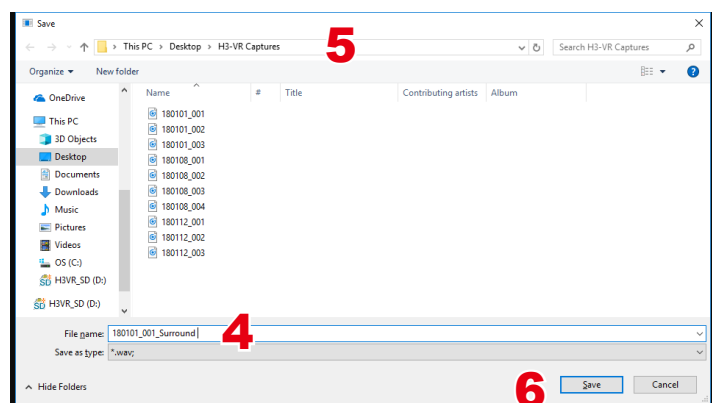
Save

This PC > Desktop > H3-VR Captures

5

Search H3-VR Captures

Organize ▾ New folder

OneDrive

This PC

3D Objects

Desktop

Documents

Downloads

Music

Pictures

Videos

OS (C:)

H3VR_SD (D:)

H3VR_SD (D:)

| Name | # | Title | Contributing artists | Album |
|---|---|---|---|---|
| 180101_001 | | | | |
| 180101_002 | | | | |
| 180101_003 | | | | |
| 180108_001 | | | | |
| 180108_002 | | | | |
| 180108_003 | | | | |
| 180108_004 | | | | |
| 180112_001 | | | | |
| 180112_002 | | | | |
| 180112_003 | | | | |

File name: 180101_001_Surround

4

Save as type: *.wav;

Hide Folders

6

Save

Cancel